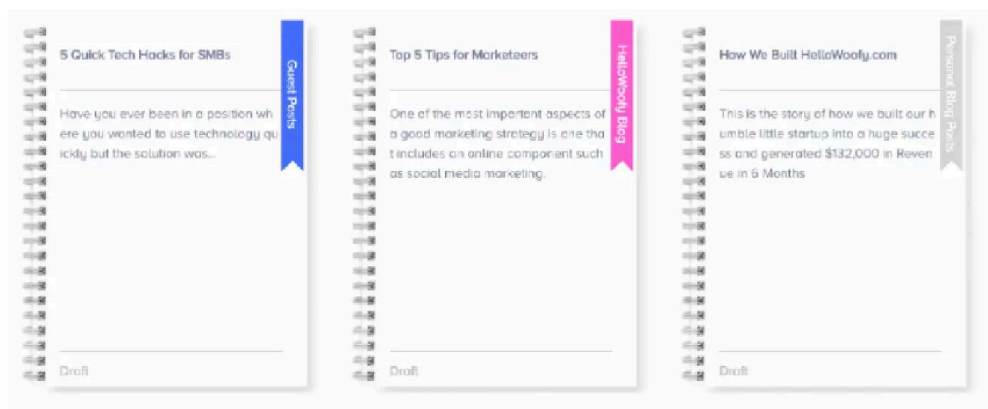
5 Quick Tech Hacks for SMBs

Guest Posts

Have you ever been in a position where you wanted to use technology quickly but the solution was...

Draft

Top 5 Tips for Marketeers

HelloWoofy Blog

One of the most impportent aspects of a good marketing strategy is one that includes an online component such as social media marketing.

Draft

How We Built HelloWoofy.com

Personal Blog Posts

This is the story of how we built our humble little startup into a huge success and generated $132,000 in Revenue in 6 Months

Draft